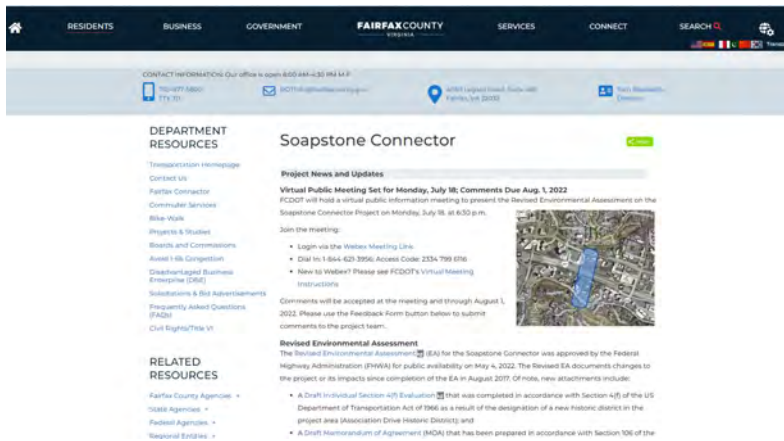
RESIDENTS BUSINESS GOVERNMENT FAIRFAX COUNTY VIRGINIA SERVICES CONNECT SEARCH

CONTACT INFORMATION: Our office is open 8:00 AM-4:30 PM M-F

703-877-5600 TTY 711

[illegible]

4050 Legato Road, Suite 400 Fairfax, VA 22033

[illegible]

DEPARTMENT RESOURCES

Transportation Homepage
Contact Us
Fairfax Connector
Commuter Services
Bike-Walk
Projects & Studies
Boards and Commissions
Avoid I-66 Congestion
Disadvantaged Business Enterprise (DBE)
Solicitations & Bid Advertisements
Frequently Asked Questions (FAQs)
Civil Rights/Title VI

RELATED RESOURCES

Fairfax County Agencies +
State Agencies +
Federal Agencies +
Regional Entities +

Soapstone Connector

Project News and Updates

Virtual Public Meeting Set for Monday, July 18; Comments Due Aug. 1, 2022
FCDOT will hold a virtual public information meeting to present the Revised Environmental Assessment on the Soapstone Connector Project on Monday, July 18, at 6:30 p.m.

Join the meeting:

• Login via the Webex Meeting Link
• Dial In: 1-844-621-3956; Access Code: 2334 799 6116
• New to Webex? Please see FCDOT's Virtual Meeting Instructions

Comments will be accepted at the meeting and through August 1, 2022. Please use the Feedback Form button below to submit comments to the project team.

Revised Environmental Assessment
The Revised Environmental Assessment (EA) for the Soapstone Connector was approved by the Federal Highway Administration (FHWA) for public availability on May 4, 2022. The Revised EA documents changes to the project or its impacts since completion of the EA in August 2017. Of note, new attachments include:

• A Draft Individual Section 4(f) Evaluation that was completed in accordance with Section 4(f) of the US Department of Transportation Act of 1966 as a result of the designation of a new historic district in the project area (Association Drive Historic District); and
• A Draft Memorandum of Agreement (MOA) that has been prepared in accordance with Section 106 of the